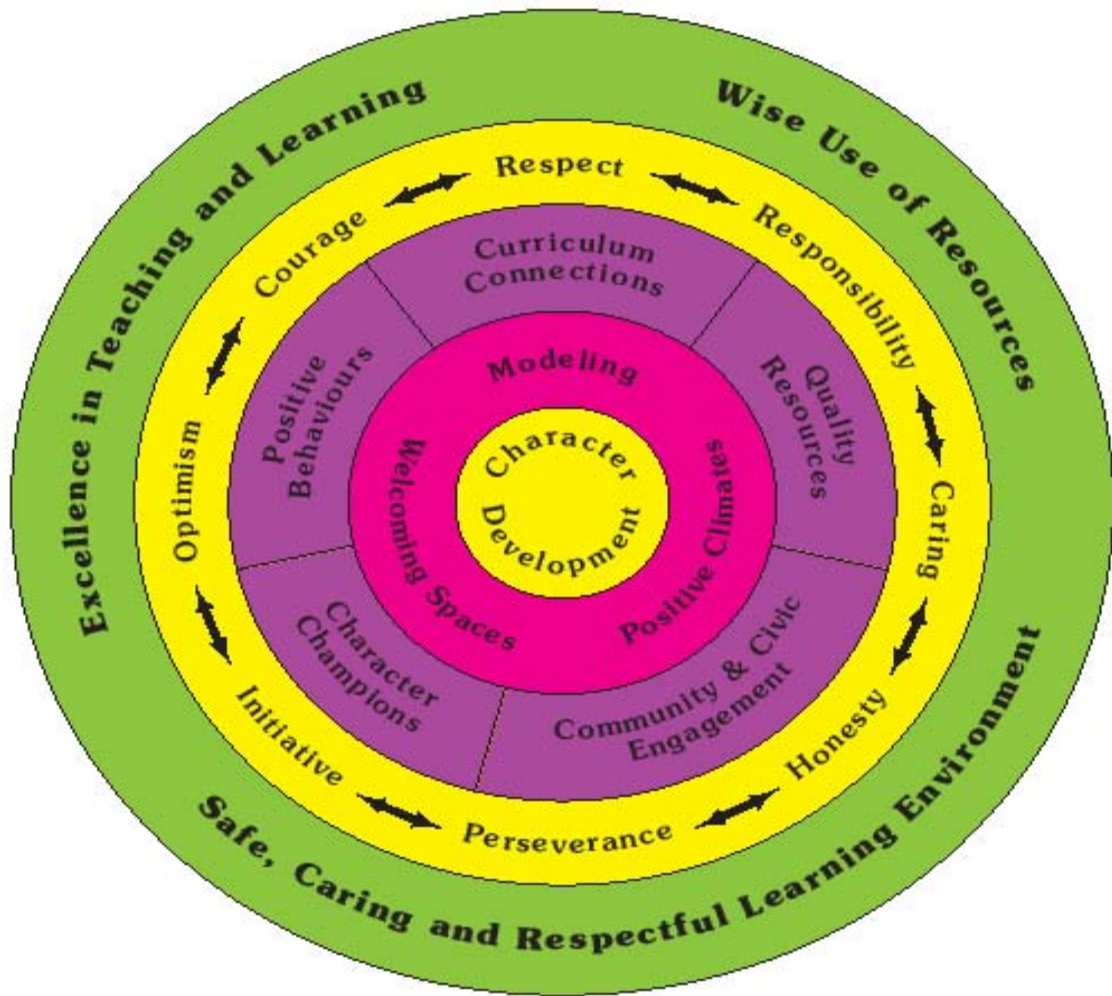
Excellence in Teaching and Learning

Wise Use of Resources

Safe, Caring and Respectful Learning Environment

Respect

Responsibility

Caring

Honesty

Perseverance

Initiative

Optimism

Courage

Curriculum Connections

Quality Resources

Community & Civic Engagement

Character Champions

Positive Behaviours

Modeling

Positive Climates

Welcoming Spaces

Character Development